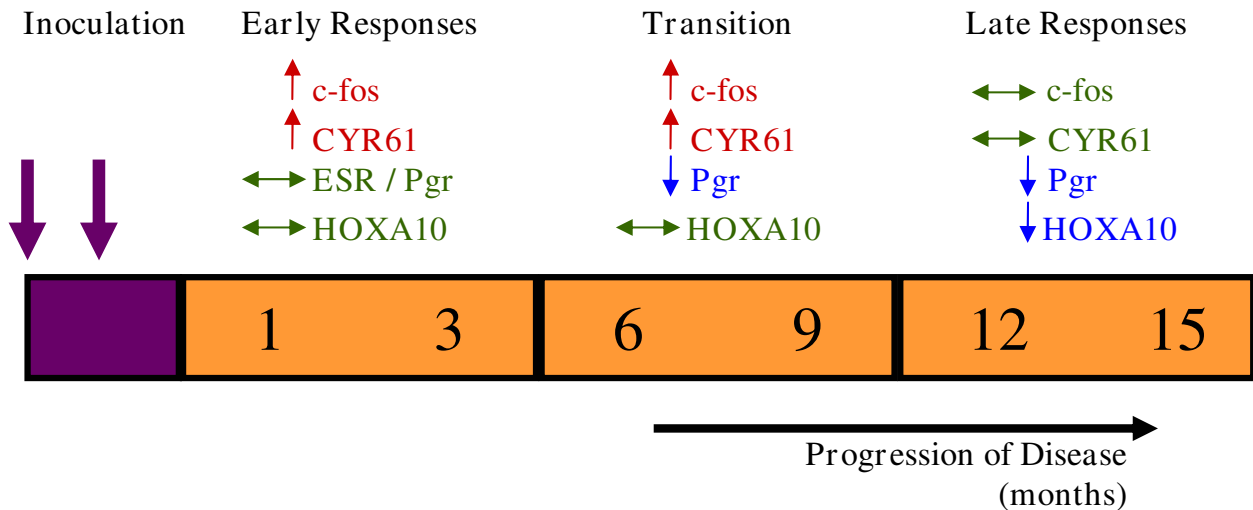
Inoculation

Early Responses
↑ c-fos
↑ CYR61
↔ ESR / Pgr
↔ HOXA10

Transition
↑ c-fos
↑ CYR61
↓ Pgr
↔ HOXA10

Late Responses
↔ c-fos
↔ CYR61
↓ Pgr
↓ HOXA10

1 3 6 9 12 15

Progression of Disease (months)